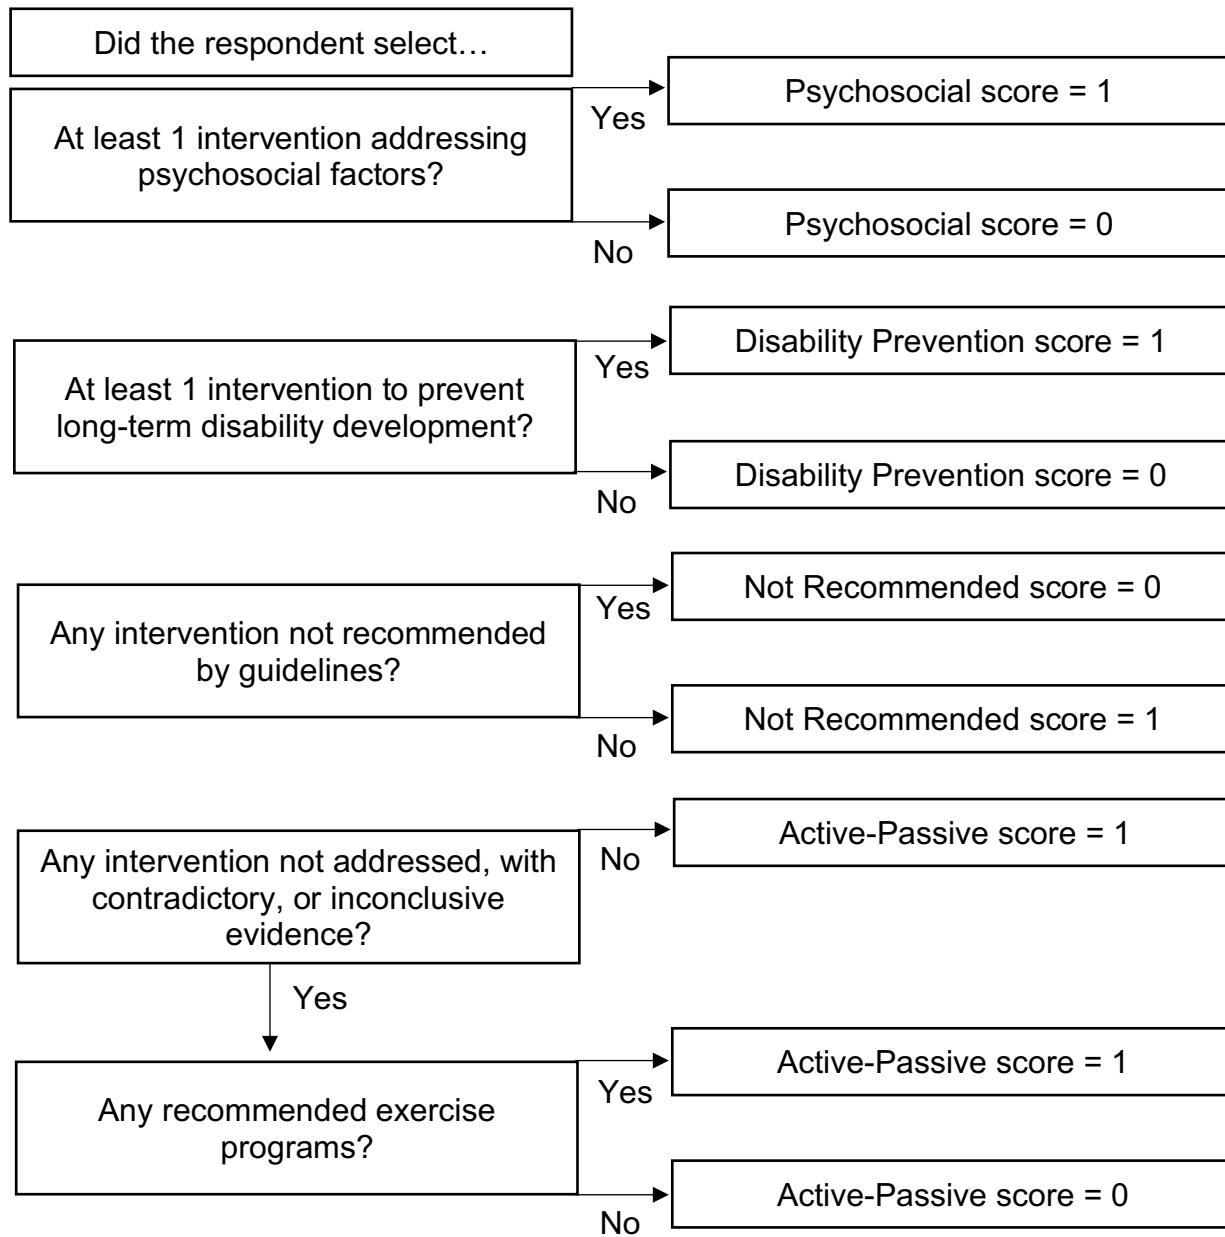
Did the respondent select…

At least 1 intervention addressing psychosocial factors?

Yes

Psychosocial score = 1

No

Psychosocial score = 0

At least 1 intervention to prevent long-term disability development?

Yes

Disability Prevention score = 1

No

Disability Prevention score = 0

Any intervention not recommended by guidelines?

Yes

Not Recommended score = 0

No

Not Recommended score = 1

Any intervention not addressed, with contradictory, or inconclusive evidence?

No

Active-Passive score = 1

Yes

Any recommended exercise programs?

Yes

Active-Passive score = 1

No

Active-Passive score = 0